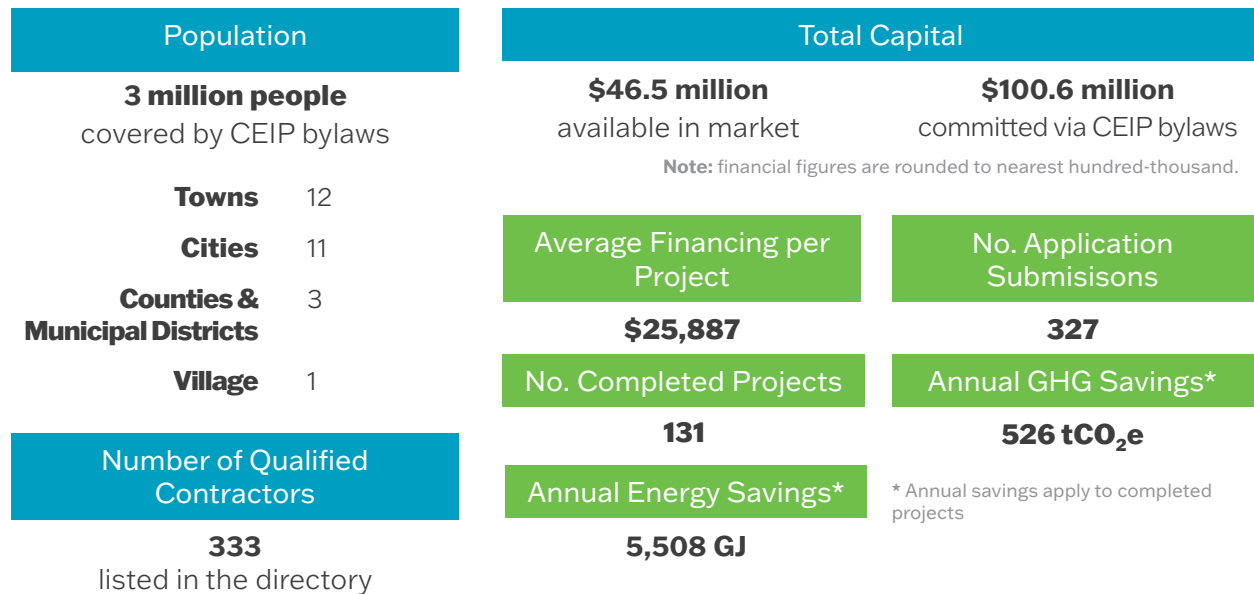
Population

3 million people
covered by CEIP bylaws

| | |
|---|---|
| Towns | 12 |
| Cities | 11 |
| Counties & Municipal Districts | 3 |
| Village | 1 |

Number of Qualified Contractors

333
listed in the directory

Total Capital

$46.5 million
available in market

$100.6 million
committed via CEIP bylaws

Note: financial figures are rounded to nearest hundred-thousand.

Average Financing per Project

$25,887

No. Application Submisisons

327

No. Completed Projects

131

Annual GHG Savings*

526 $tCO_2e$

Annual Energy Savings*

5,508 GJ

* Annual savings apply to completed projects